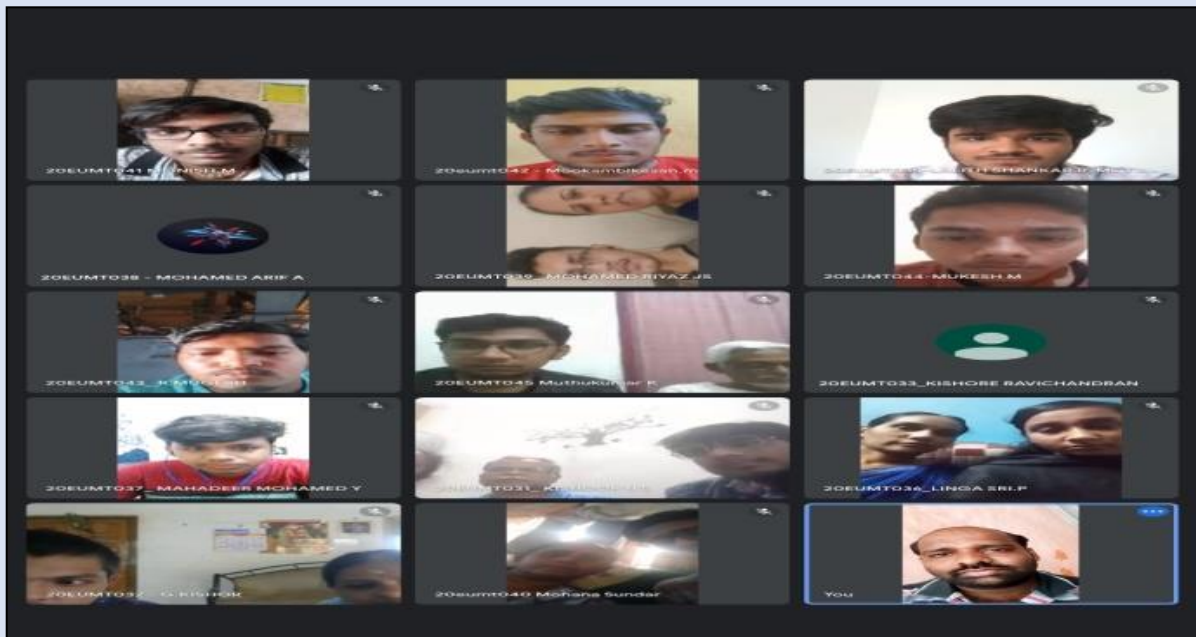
20EUMT041 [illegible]NISH M

20eumt042 - Mookambikesan.m

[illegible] SHANKAR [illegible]

20EUMT038 - MOHAMED ARIF A

20EUMT036 - MOHAMED RIYAZ JS

20EUMT044-MUKESH M

20EUMT043_ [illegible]

20EUMT045 Muthukumar K

20EUMT033_KISHORE RAVICHANDRAN

20EUMT037_ MAHADEER MOHAMED Y

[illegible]031_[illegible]

20EUMT036_LINGA SRI.P

20EUMT0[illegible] - G KISHOR

20eumt040 Mohana Sundar

You